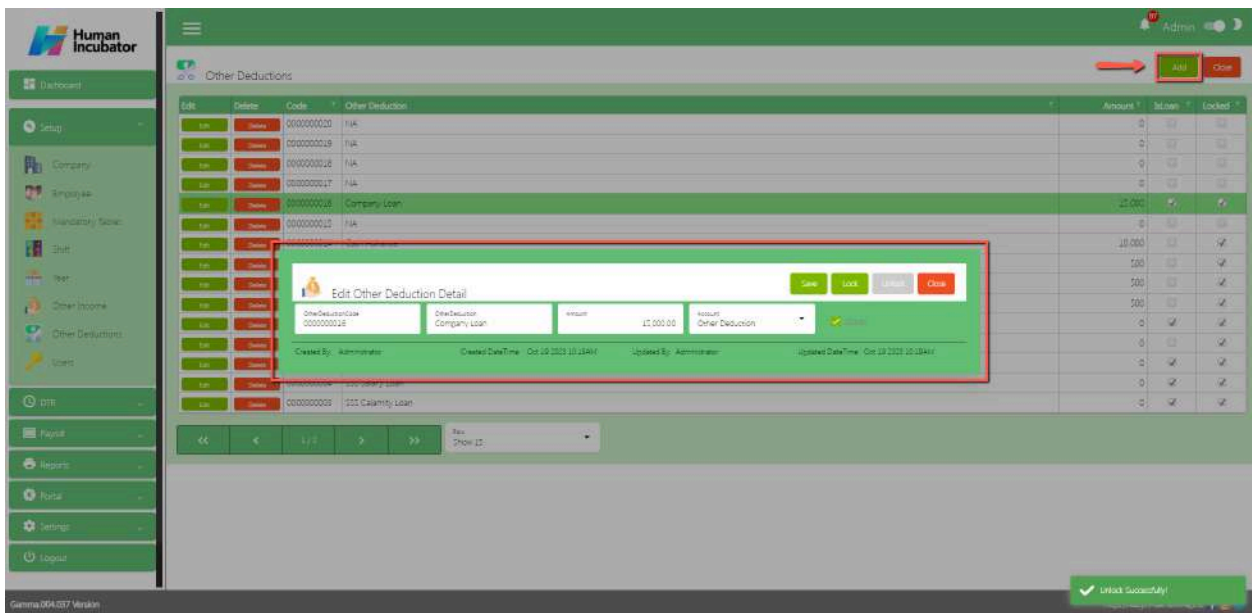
Human Incubator

Dashboard

Setup

Company

Employee

Mandatory Table

Shift

Year

Other Income

Other Deductions

Users

DTR

Payroll

Reports

Portal

Settings

Logout

Gamma.004.037 Version

Admin

Other Deductions

Add

Close

| Edit | Delete | Code | Other Deduction | Amount | IsLoan | Locked |
|---|---|---|---|---|---|---|
| Edit | Delete | 0000000020 | NA | 0 | | |
| Edit | Delete | 0000000019 | NA | 0 | | |
| Edit | Delete | 0000000018 | NA | 0 | | |
| Edit | Delete | 0000000017 | NA | 0 | | |
| Edit | Delete | 0000000016 | Company Loan | 15,000 | | |
| Edit | Delete | 0000000015 | NA | 0 | | |
| Edit | Delete | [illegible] | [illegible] | 10,000 | | |
| Edit | Delete | | | 500 | | |
| Edit | Delete | | | 500 | | |
| Edit | Delete | | | 500 | | |
| Edit | Delete | | | 0 | | |
| Edit | Delete | | | 0 | | |
| Edit | Delete | | | 0 | | |
| Edit | Delete | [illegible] | SSS Salary Loan | 0 | | |
| Edit | Delete | 0000000003 | SSS Calamity Loan | 0 | | |

<< < 1/2 > >>

Row
Show 15

Edit Other Deduction Detail

Save Lock Unlock Close

OtherDeductionCode
0000000016

OtherDeduction
Company Loan

Amount
15,000.00

Account
Other Deduction

IsLoan

Created By: Administrator

Created DateTime: Oct 19 2020 10:18AM

Updated By: Administrator

Updated DateTime: Oct 19 2020 10:18AM

Unlock Successfully!